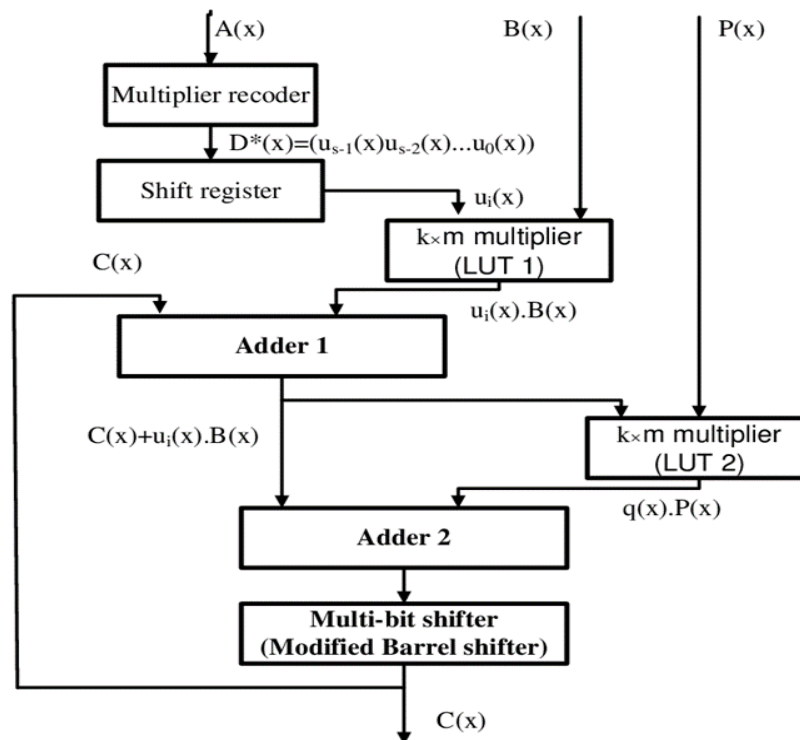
A(x)

B(x)

P(x)

Multiplier recoder

$D^*(x)=(u_{s-1}(x)u_{s-2}(x)...u_0(x))$

Shift register

$u_i(x)$

k×m multiplier (LUT 1)

C(x)

$u_i(x).B(x)$

Adder 1

$C(x)+u_i(x).B(x)$

k×m multiplier (LUT 2)

$q(x).P(x)$

Adder 2

Multi-bit shifter (Modified Barrel shifter)

C(x)